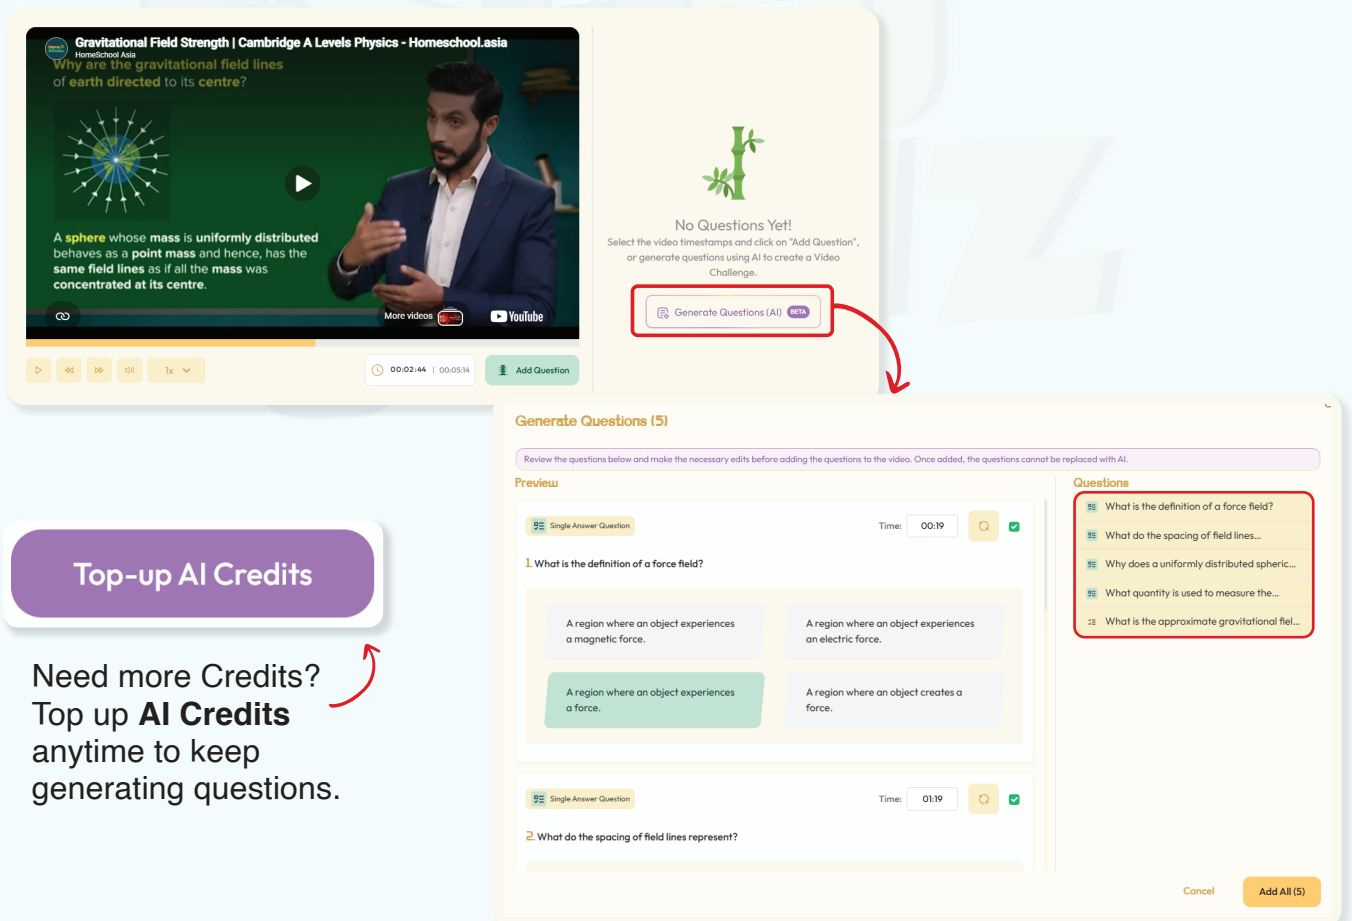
Gravitational Field Strength | Cambridge A Levels Physics - Homeschool.asia
HomeSchool Asia

Why are the gravitational field lines of earth directed to its centre?

A sphere whose mass is uniformly distributed behaves as a point mass and hence, has the same field lines as if all the mass was concentrated at its centre.

More videos

YouTube

1x

00:02:44 | 00:05:14

Add Question

No Questions Yet!

Select the video timestamps and click on "Add Question", or generate questions using AI to create a Video Challenge.

Generate Questions (AI) BETA

Generate Questions (5)

Review the questions below and make the necessary edits before adding the questions to the video. Once added, the questions cannot be replaced with AI.

Preview

Single Answer Question

Time: 00:19

1. What is the definition of a force field?

A region where an object experiences a magnetic force.

A region where an object experiences an electric force.

A region where an object experiences a force.

A region where an object creates a force.

Single Answer Question

Time: 01:19

2. What do the spacing of field lines represent?

Questions

What is the definition of a force field?

What do the spacing of field lines...

Why does a uniformly distributed spheric...

What quantity is used to measure the...

What is the approximate gravitational fiel...

Cancel

Add All (5)

Top-up AI Credits

Need more Credits? Top up **AI Credits** anytime to keep generating questions.